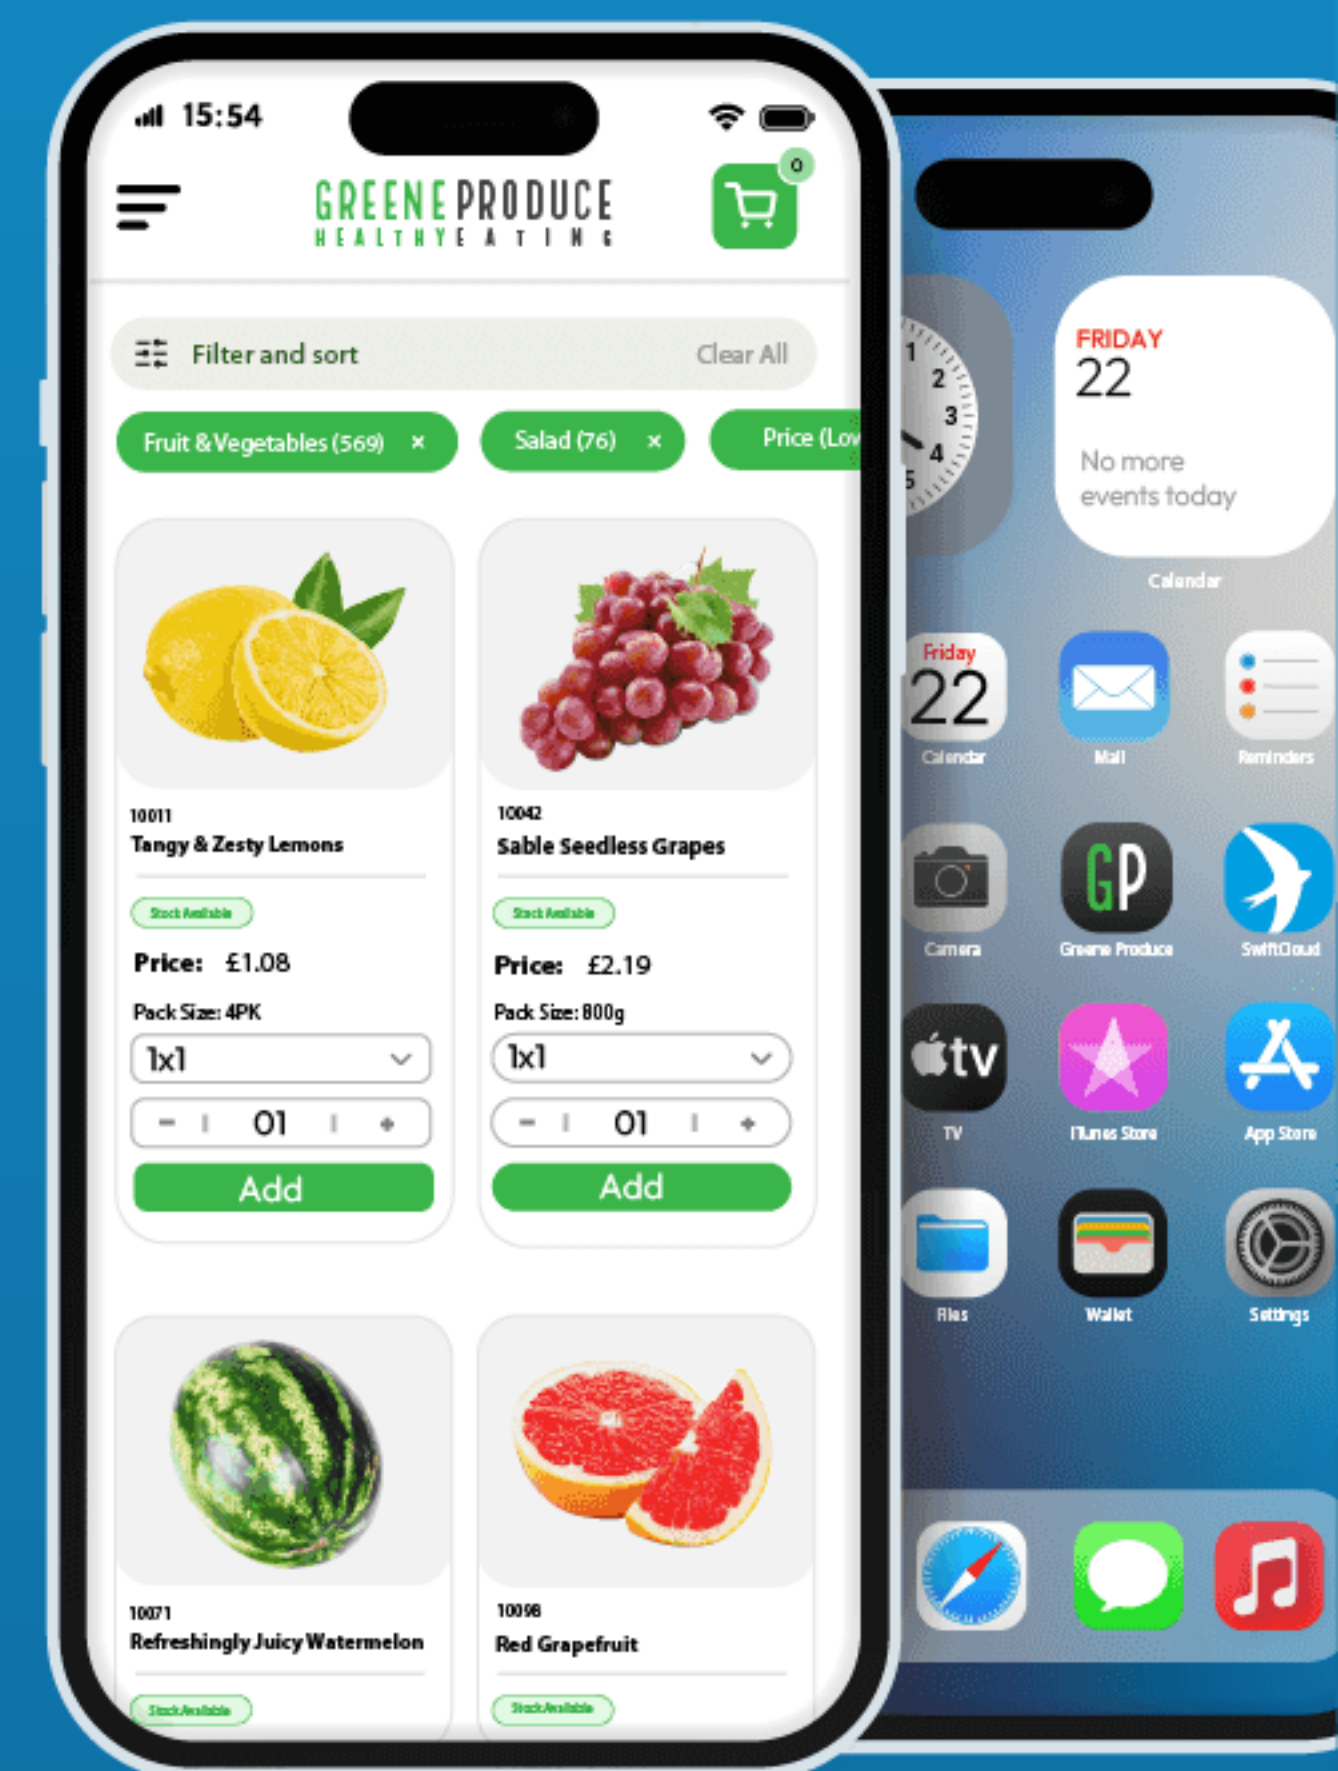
15:54

GREENE PRODUCE
HEALTHY EATING

0

Filter and sort Clear All

Fruit & Vegetables (569) ×
Salad (76) ×
Price (Lov

10011
Tangy & Zesty Lemons
Stock Available
Price: £1.08
Pack Size: 4PK
1x1
− 01 +
Add

10042
Sable Seedless Grapes
Stock Available
Price: £2.19
Pack Size: 800g
1x1
− 01 +
Add

10071
Refreshingly Juicy Watermelon
Stock Available

10098
Red Grapefruit
Stock Available

1 2 3 4 5

FRIDAY
22
No more events today
Calendar

Friday
22
Calendar
Mail
Reminders
Camera
GP
Greene Produce
SwiftCloud
tv
TV
iTunes Store
App Store
Files
Wallet
Settings